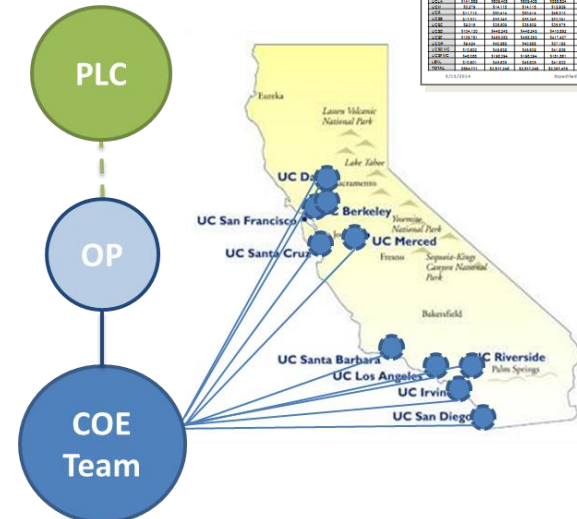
PLC

OP

COE Team

Eureka

Lassen Volcanic National Park

Lake Tahoe

UC Da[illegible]

Sacramento

UC San Francisco

UC Berkeley

Yosemite National Park

UC Santa Cruz

UC Merced

Fresno

Sequoia-Kings Canyon National Park

Bakersfield

UC Santa Barbara

UC Riverside

UC Los Angeles

Palm Springs

UC Irvin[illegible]

UC San Diego

5/15/2014

Expedited